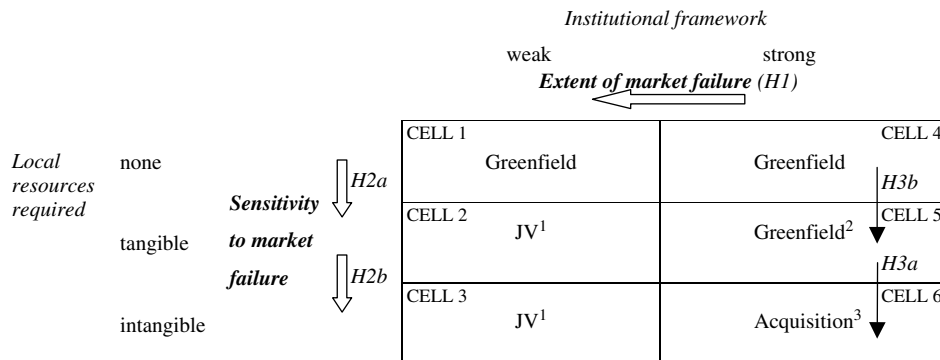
Institutional framework

weak strong

Extent of market failure (H1)

Local resources required

none

tangible

intangible

Sensitivity to market failure

H2a

H2b

| CELL 1 Greenfield | CELL 4 Greenfield |
|---|---|
| CELL 2 JV$^1$ | CELL 5 Greenfield$^2$ |
| CELL 3 JV$^1$ | CELL 6 Acquisition$^3$ |

H3b

H3a